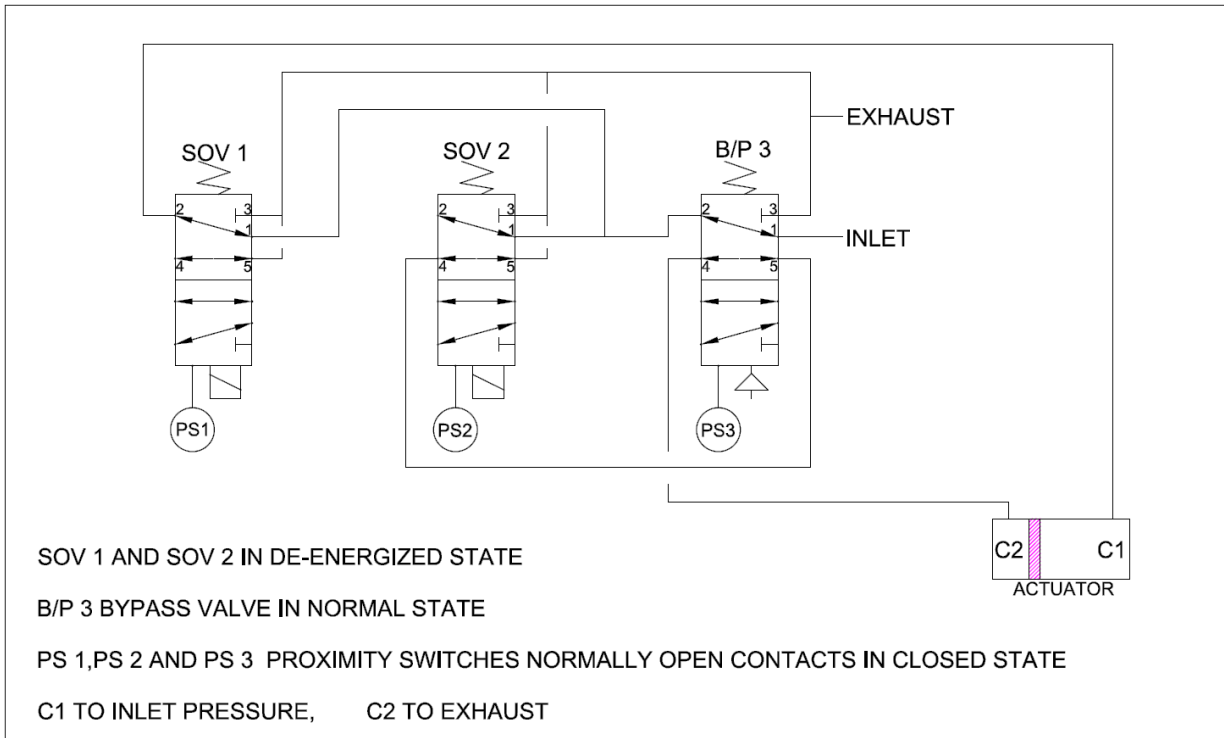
EXHAUST

SOV 1

SOV 2

B/P 3

2 3 1 4 5

2 3 1 4 5

2 3 1 4 5

INLET

PS1

PS2

PS3

C2

C1

ACTUATOR

SOV 1 AND SOV 2 IN DE-ENERGIZED STATE

B/P 3 BYPASS VALVE IN NORMAL STATE

PS 1,PS 2 AND PS 3 PROXIMITY SWITCHES NORMALLY OPEN CONTACTS IN CLOSED STATE

C1 TO INLET PRESSURE, C2 TO EXHAUST